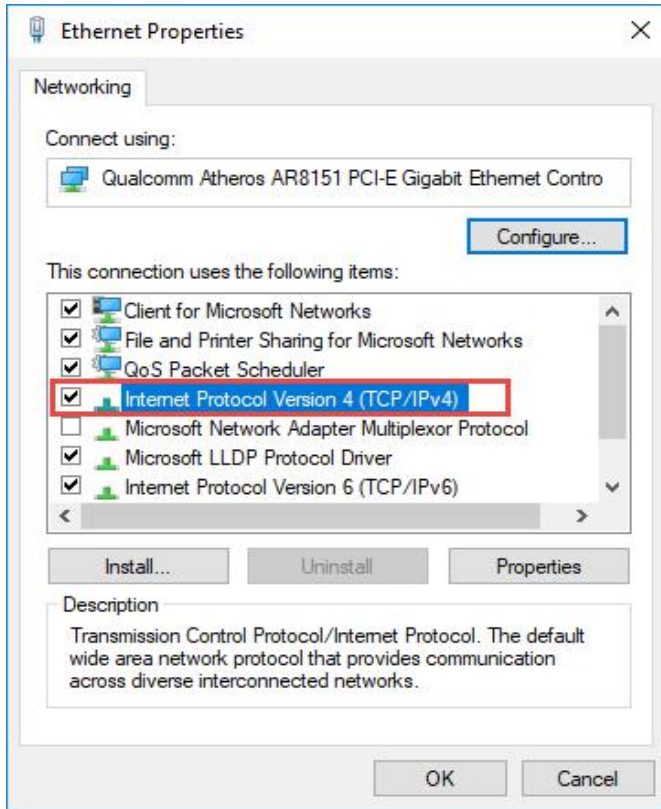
Ethernet Properties

Networking

Connect using:

Qualcomm Atheros AR8151 PCI-E Gigabit Ethernet Contro

Configure...

This connection uses the following items:

Client for Microsoft Networks
File and Printer Sharing for Microsoft Networks
QoS Packet Scheduler
Internet Protocol Version 4 (TCP/IPv4)
Microsoft Network Adapter Multiplexor Protocol
Microsoft LLDP Protocol Driver
Internet Protocol Version 6 (TCP/IPv6)

Install...
Uninstall
Properties

Description

Transmission Control Protocol/Internet Protocol. The default wide area network protocol that provides communication across diverse interconnected networks.

OK
Cancel